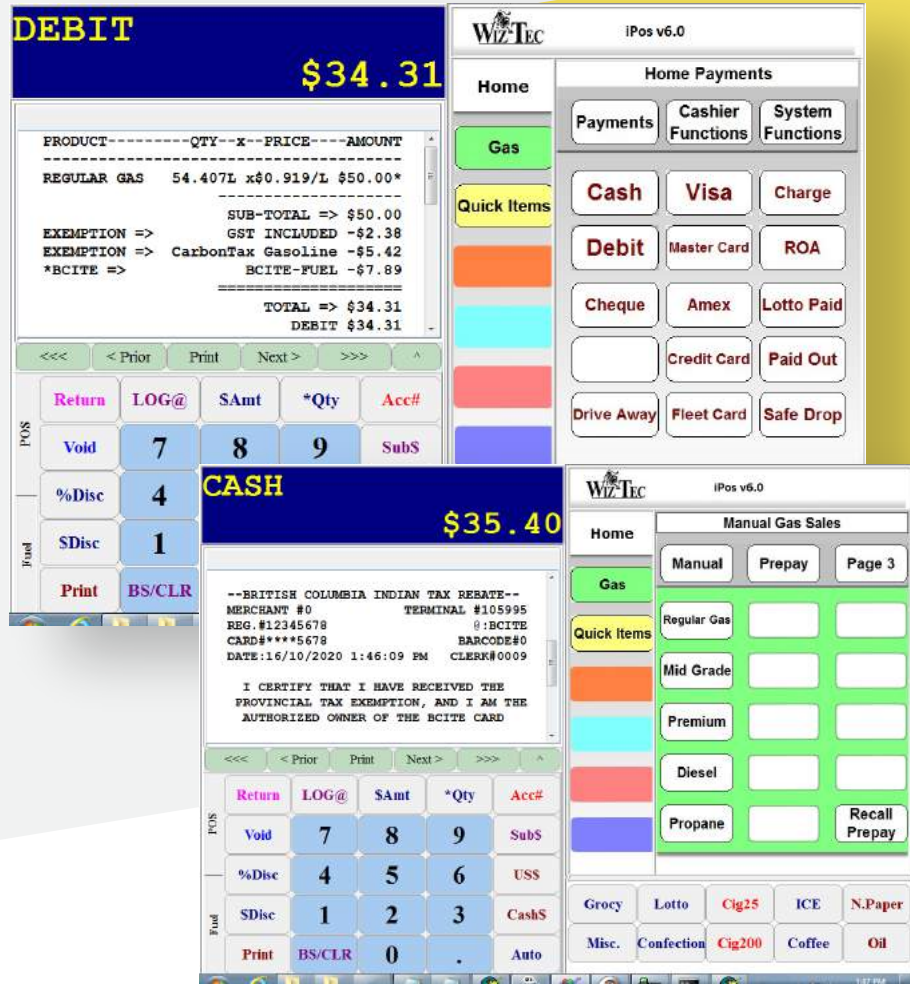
DEBIT
$34.31

PRODUCT---------QTY--x--PRICE----AMOUNT
REGULAR GAS 54.407L x$0.919/L $50.00*
SUB-TOTAL => $50.00
EXEMPTION => GST INCLUDED -$2.38
EXEMPTION => CarbonTax Gasoline -$5.42
*BCITE => BCITE-FUEL -$7.89
TOTAL => $34.31
DEBIT $34.31

<<< < Prior Print Next > >>> ^

Return LOG@ $Amt *Qty Acc#
POS
Void 7 8 9 Sub$
%Disc 4
Fuel
$Disc 1
Print BS/CLR

WIZ-TEC iPos v6.0
Home
Gas
Quick Items
Home Payments
Payments
Cashier Functions
System Functions
Cash Visa Charge
Debit Master Card ROA
Cheque Amex Lotto Paid
Credit Card Paid Out
Drive Away Fleet Card Safe Drop

CASH
$35.40

--BRITISH COLUMBIA INDIAN TAX REBATE--
MERCHANT #0 TERMINAL #105995
REG.#12345678 0:BCITE
CARD#****5678 BARCODE#0
DATE:16/10/2020 1:46:09 PM CLERK#0009

I CERTIFY THAT I HAVE RECEIVED THE PROVINCIAL TAX EXEMPTION, AND I AM THE AUTHORIZED OWNER OF THE BCITE CARD

<<< < Prior Print Next > >>> ^

Return LOG@ $Amt *Qty Acc#
POS
Void 7 8 9 Sub$
%Disc 4 5 6 US$
Fuel
$Disc 1 2 3 Cash$
Print BS/CLR 0 . Auto

WIZ-TEC iPos v6.0
Home
Gas
Quick Items
Manual Gas Sales
Manual Prepay Page 3
Regular Gas
Mid Grade
Premium
Diesel
Propane
Recall Prepay
Grocy Lotto Cig25 ICE N.Paper
Misc. Confection Cig200 Coffee Oil